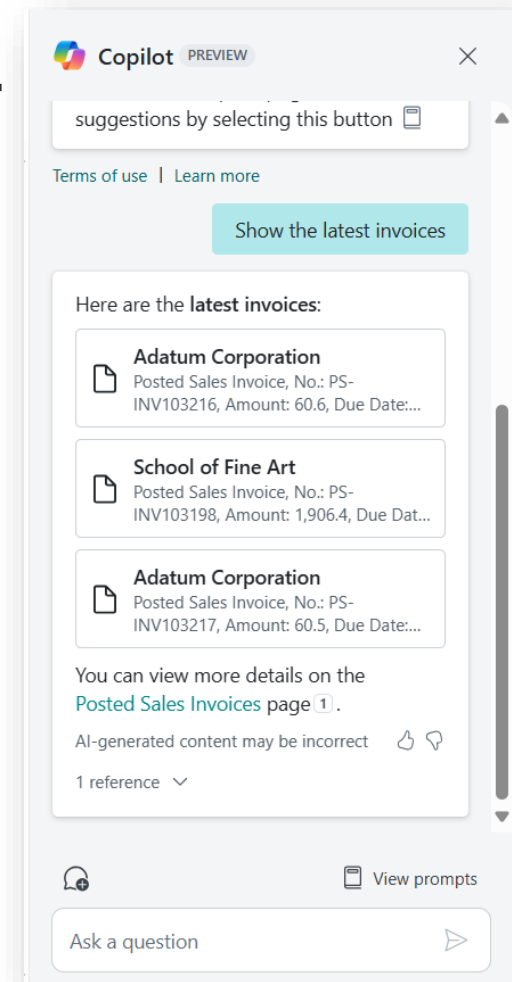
Copilot PREVIEW

suggestions by selecting this button

Terms of use | Learn more

Show the latest invoices

Here are the **latest invoices**:

**Adatum Corporation**
Posted Sales Invoice, No.: PS-INV103216, Amount: 60.6, Due Date:...

**School of Fine Art**
Posted Sales Invoice, No.: PS-INV103198, Amount: 1,906.4, Due Dat...

**Adatum Corporation**
Posted Sales Invoice, No.: PS-INV103217, Amount: 60.5, Due Date:...

You can view more details on the Posted Sales Invoices page 1.

AI-generated content may be incorrect

1 reference

View prompts

Ask a question